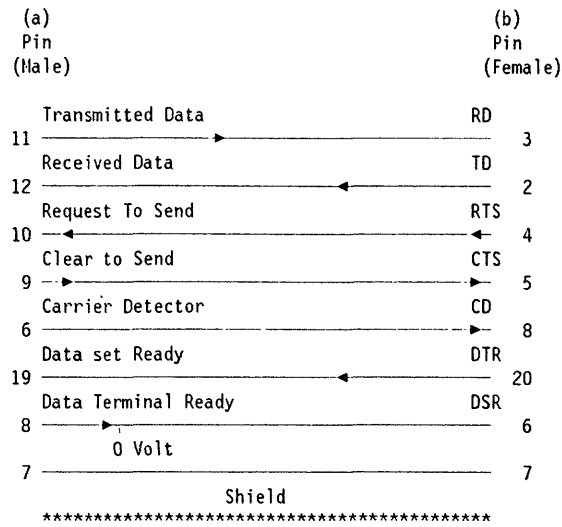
(a) Pin (Male)

(b) Pin (Female)

Transmitted Data RD
11 3
Received Data TD
12 2
Request To Send RTS
10 4
Clear to Send CTS
9 5
Carrier Detector CD
6 8
Data set Ready DTR
19 20
Data Terminal Ready DSR
8 6
0 Volt
7 7
Shield
****************************************